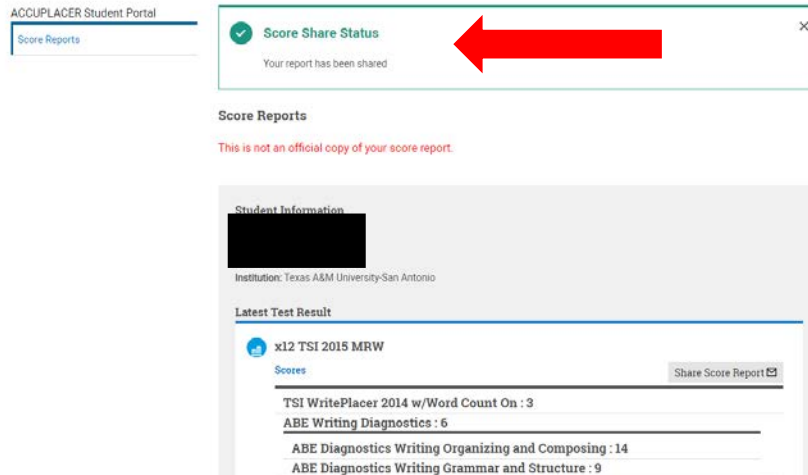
ACCUPLACER Student Portal

Score Reports

Score Share Status

Your report has been shared

×

Score Reports

This is not an official copy of your score report.

Student Information

Institution: Texas A&M University-San Antonio

Latest Test Result

x12 TSI 2015 MRW

Scores

Share Score Report

TSI WritePlacer 2014 w/Word Count On : 3

ABE Writing Diagnostics : 6

ABE Diagnostics Writing Organizing and Composing : 14

ABE Diagnostics Writing Grammar and Structure : 9